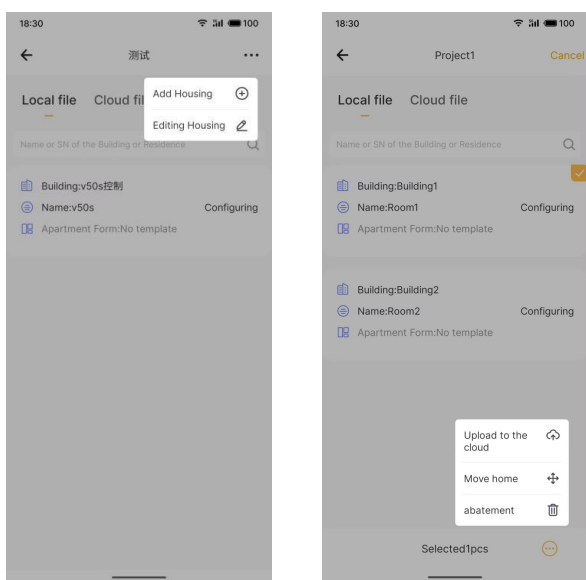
18:30

100

测试

Local file

Cloud fil

Add Housing

Editing Housing

Name or SN of the Building or Residence

Building:v50s控制

Name:v50s

Configuring

Apartment Form:No template

18:30

100

Project1

Cancel

Local file

Cloud file

Name or SN of the Building or Residence

Building:Building1

Name:Room1

Configuring

Apartment Form:No template

Building:Building2

Name:Room2

Configuring

Apartment Form:No template

Upload to the cloud

Move home

abatement

Selected1pcs